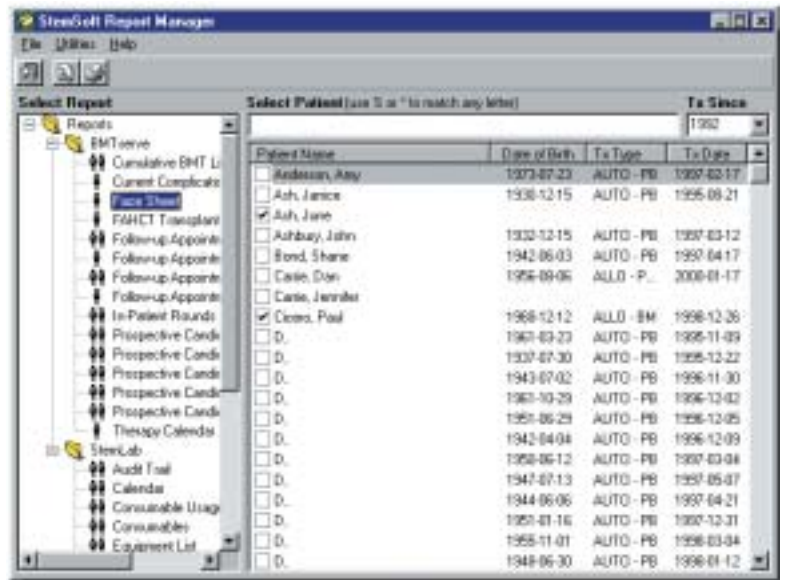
StemSoft Report Manager

File Utilities Help

Select Report

Reports
BMTserve
Cumulative BMT Li
Current Complicatio
Face Sheet
FAHCT Transplant
Follow-up Appoint
Follow-up Appoint
Follow-up Appoint
Follow-up Appoint
In-Patient Rounds
Prospective Candi
Prospective Candi
Prospective Candi
Prospective Candi
Prospective Candi
Therapy Calendar
StemLab
Audit Trail
Calendar
Consumable Usag
Consumables
Equipment List

Select Patient (use % or * to match any letter)

Tx Since
1992

| Patient Name | Date of Birth | Tx Type | Tx Date |
|---|---|---|---|
| Anderson, Amy | 1973-07-23 | AUTO - PB | 1997-02-17 |
| Ash, Janice | 1930-12-15 | AUTO - PB | 1995-08-21 |
| Ash, Jane | | | |
| Ashbury, John | 1932-12-15 | AUTO - PB | 1997-03-12 |
| Bond, Shane | 1942-06-03 | AUTO - PB | 1997-04-17 |
| Casie, Dan | 1956-09-06 | ALLO - P... | 2000-01-17 |
| Casie, Jennifer | | | |
| Cicero, Paul | 1968-12-12 | ALLO - BM | 1998-12-26 |
| D. | 1961-03-23 | AUTO - PB | 1998-11-09 |
| D. | 1937-07-30 | AUTO - PB | 1998-12-22 |
| D. | 1943-07-02 | AUTO - PB | 1996-11-30 |
| D. | 1961-10-29 | AUTO - PB | 1996-12-02 |
| D. | 1951-06-29 | AUTO - PB | 1996-12-05 |
| D. | 1942-04-04 | AUTO - PB | 1996-12-09 |
| D. | 1958-06-12 | AUTO - PB | 1997-03-04 |
| D. | 1947-07-13 | AUTO - PB | 1997-05-07 |
| D. | 1944-06-06 | AUTO - PB | 1997-04-21 |
| D. | 1951-01-16 | AUTO - PB | 1997-12-31 |
| D. | 1955-11-01 | AUTO - PB | 1998-03-04 |
| D. | 1948-06-30 | AUTO - PB | 1998-01-12 |